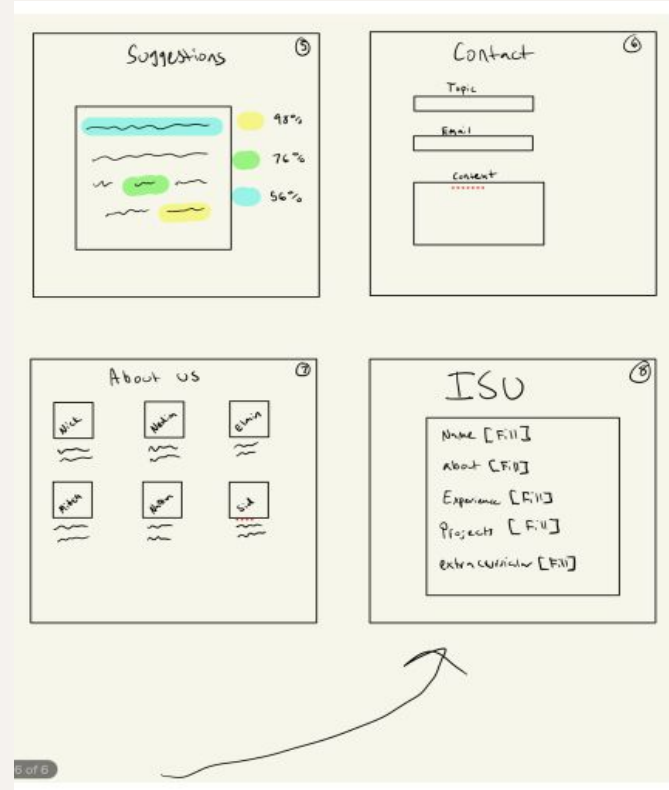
Suggestions ⑤

98%

76%

56%

Contact ⑥

Topic

Email

Content

About us ⑦

Nick

Nadia

Elvin

Ridhm

Adam

Sid

ISU ⑧

Name [Fill]

About [Fill]

Experience [Fill]

Projects [Fill]

extra curricular [Fill]

6 of 6